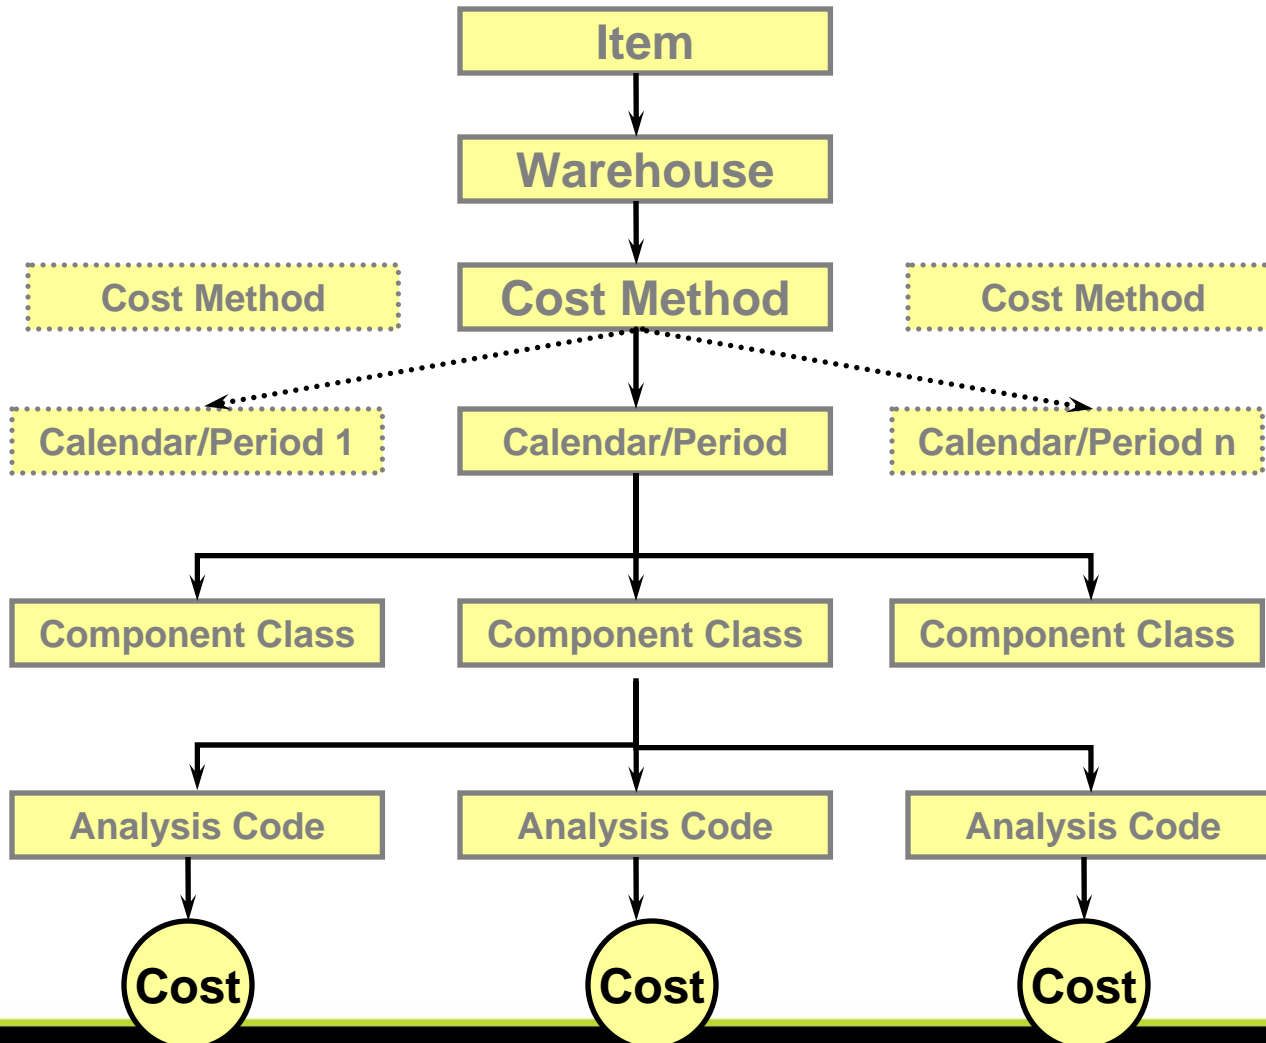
Item

Warehouse

Cost Method

Cost Method

Cost Method

Calendar/Period 1

Calendar/Period

Calendar/Period n

Component Class

Component Class

Component Class

Analysis Code

Analysis Code

Analysis Code

Cost

Cost

Cost